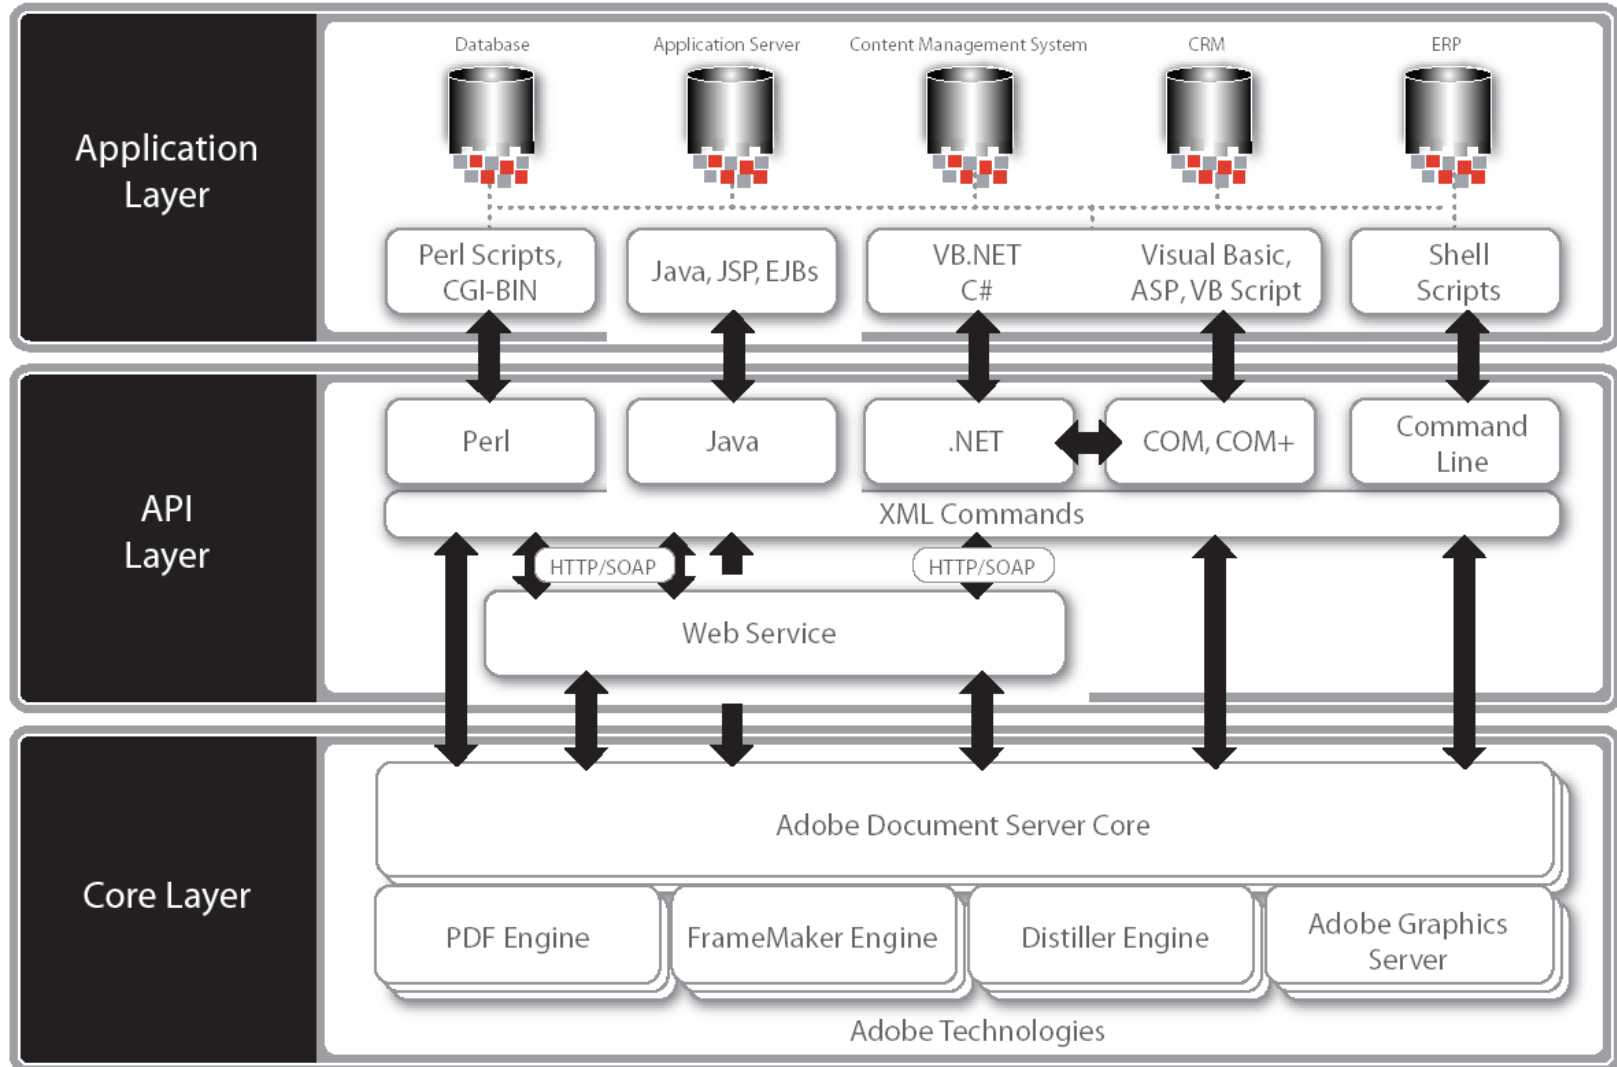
Application Layer

Database

Application Server

Content Management System

CRM

ERP

Perl Scripts, CGI-BIN

Java, JSP, EJBs

VB.NET C#

Visual Basic, ASP, VB Script

Shell Scripts

API Layer

Perl

Java

.NET

COM, COM+

Command Line

XML Commands

HTTP/SOAP

HTTP/SOAP

Web Service

Core Layer

Adobe Document Server Core

PDF Engine

FrameMaker Engine

Distiller Engine

Adobe Graphics Server

Adobe Technologies